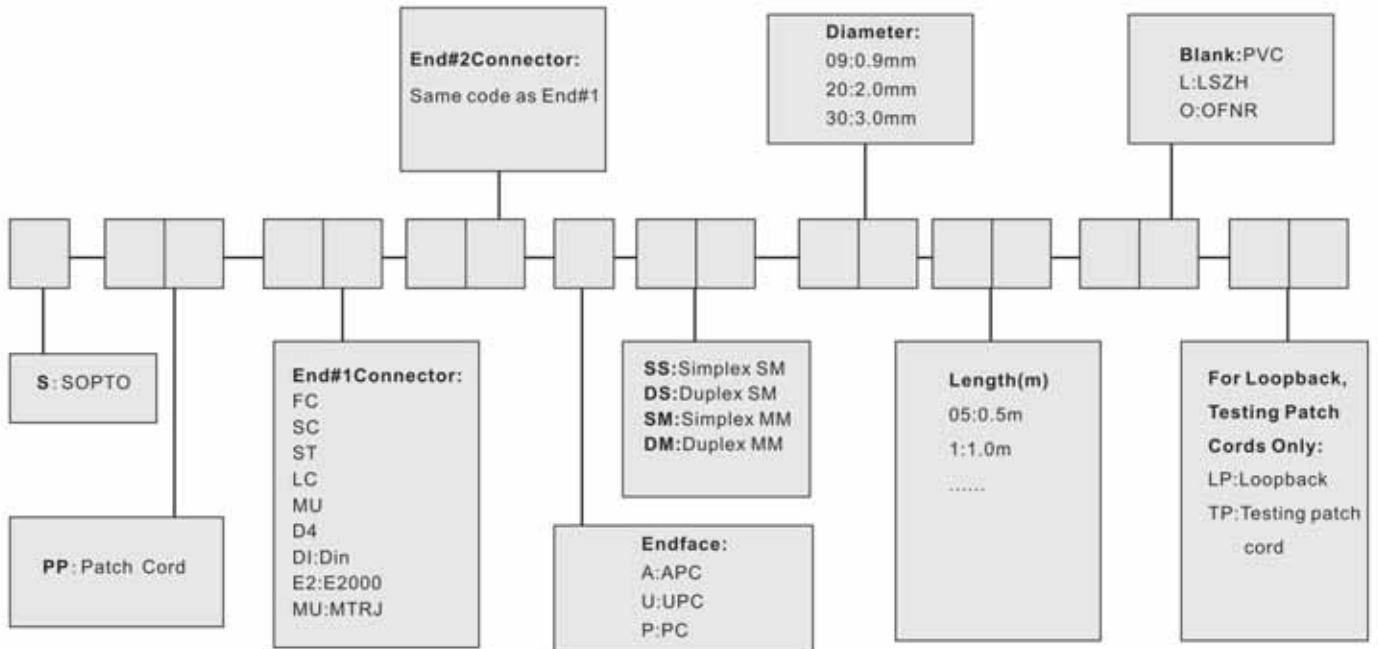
End#2Connector:
Same code as End#1

Diameter:
09:0.9mm
20:2.0mm
30:3.0mm

Blank:PVC
L:LSZH
O:OFNR

S:SOPTO

PP: Patch Cord

End#1Connector:
FC
SC
ST
LC
MU
D4
DI:Din
E2:E2000
MU:MTRJ

Endface:
A:APC
U:UPC
P:PC

SS:Simplex SM
DS:Duplex SM
SM:Simplex MM
DM:Duplex MM

Length(m)
05:0.5m
1:1.0m
......

For Loopback, Testing Patch Cords Only:
LP:Loopback
TP:Testing patch cord